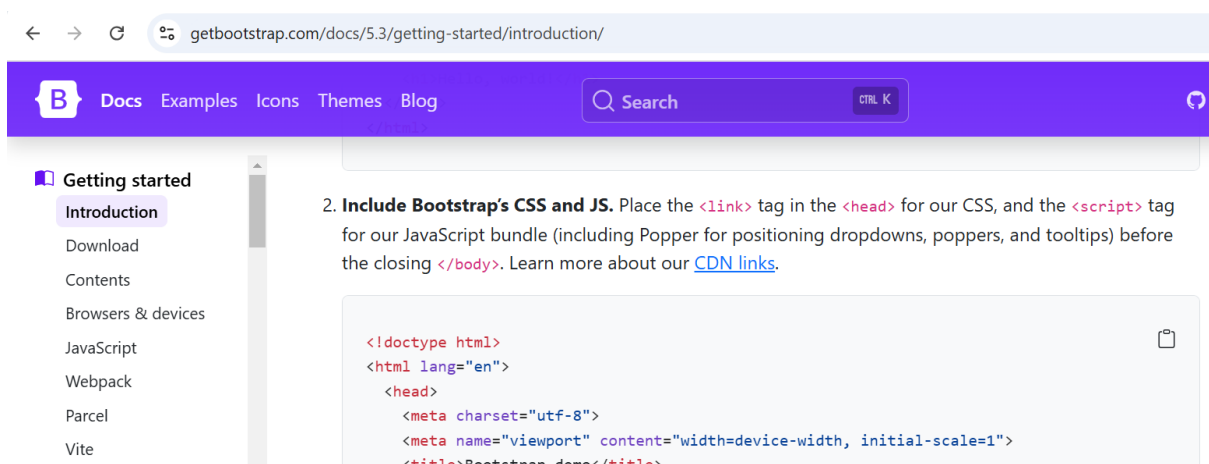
getbootstrap.com/docs/5.3/getting-started/introduction/

B Docs Examples Icons Themes Blog

Search CTRL K

</html>

Getting started
Introduction
Download
Contents
Browsers & devices
JavaScript
Webpack
Parcel
Vite

2. Include Bootstrap's CSS and JS. Place the <link> tag in the <head> for our CSS, and the <script> tag for our JavaScript bundle (including Popper for positioning dropdowns, poppers, and tooltips) before the closing </body>. Learn more about our CDN links.

<!doctype html>
<html lang="en">
<head>
<meta charset="utf-8">
<meta name="viewport" content="width=device-width, initial-scale=1">
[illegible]